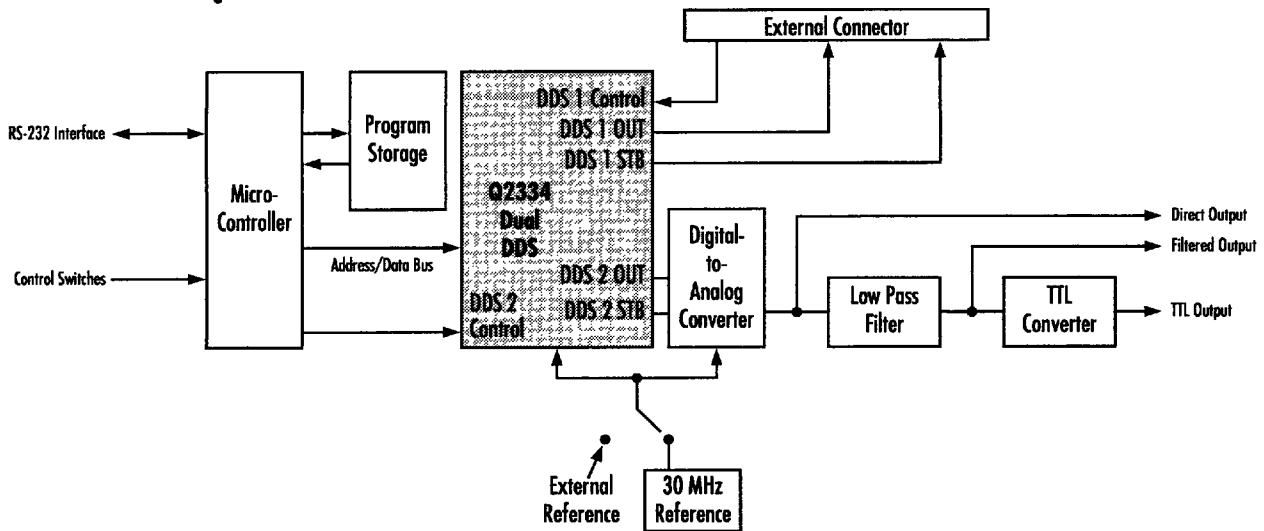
External Connector

RS-232 Interface

Micro-Controller

Program Storage

DDS 1 Control
DDS 1 OUT
DDS 1 STB

Q2334 Dual DDS

DDS 2 OUT
DDS 2 STB
DDS 2 Control

Address/Data Bus

Control Switches

Digital-to-Analog Converter

Direct Output

Filtered Output

Low Pass Filter

TTL Converter

TTL Output

External Reference

30 MHz Reference